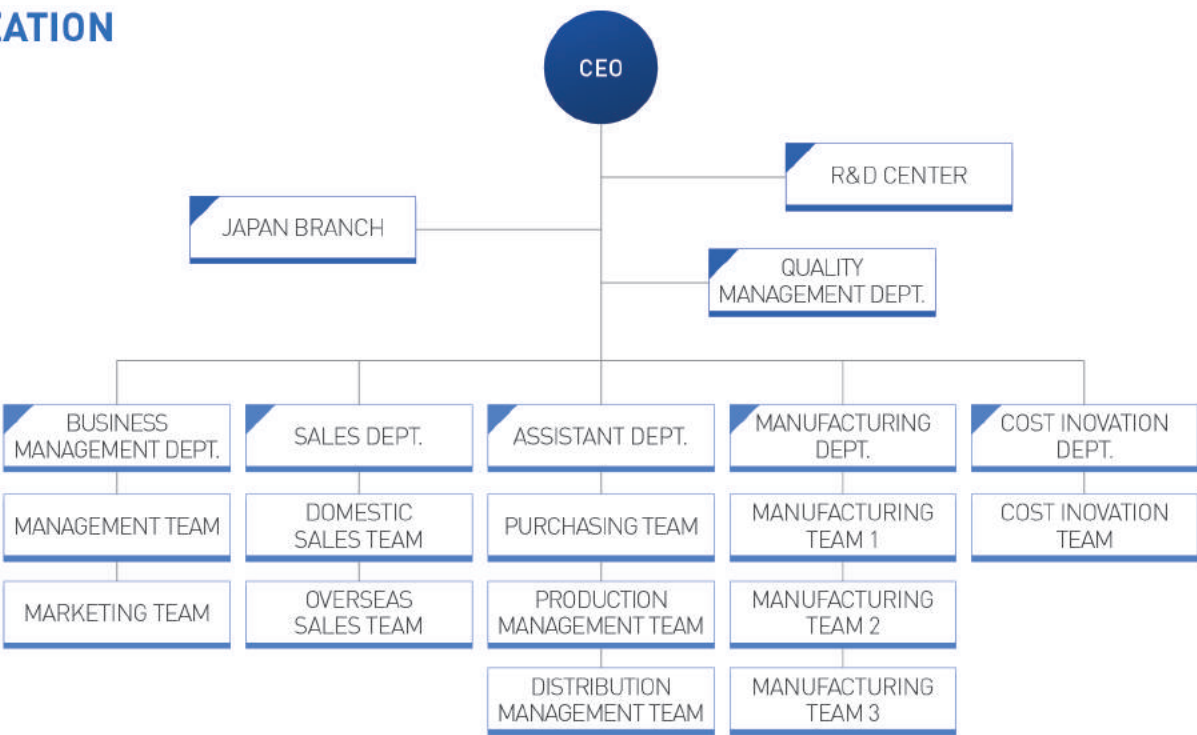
ZATION

CEO

R&D CENTER

JAPAN BRANCH

QUALITY MANAGEMENT DEPT.

BUSINESS MANAGEMENT DEPT.

MANAGEMENT TEAM

MARKETING TEAM

SALES DEPT.

DOMESTIC SALES TEAM

OVERSEAS SALES TEAM

ASSISTANT DEPT.

PURCHASING TEAM

PRODUCTION MANAGEMENT TEAM

DISTRIBUTION MANAGEMENT TEAM

MANUFACTURING DEPT.

MANUFACTURING TEAM 1

MANUFACTURING TEAM 2

MANUFACTURING TEAM 3

COST INOVATION DEPT.

COST INOVATION TEAM